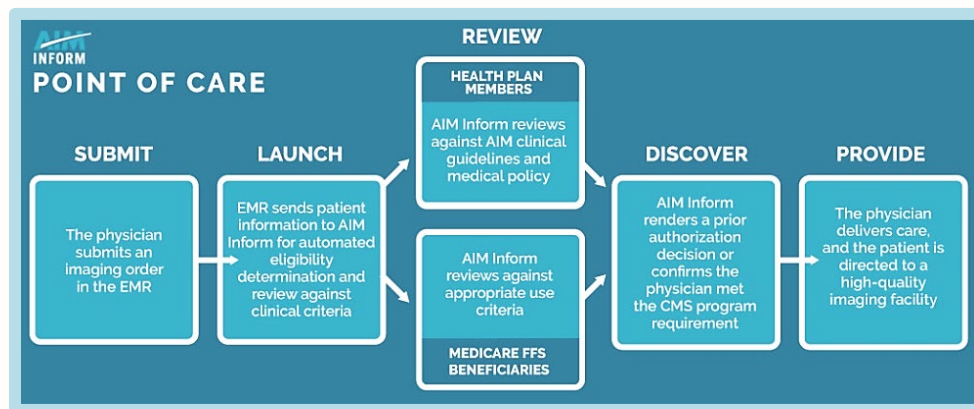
AIM INFORM
POINT OF CARE

SUBMIT

The physician submits an imaging order in the EMR

LAUNCH

EMR sends patient information to AIM Inform for automated eligibility determination and review against clinical criteria

REVIEW

HEALTH PLAN MEMBERS

AIM Inform reviews against AIM clinical guidelines and medical policy

AIM Inform reviews against appropriate use criteria

MEDICARE FFS BENEFICIARIES

DISCOVER

AIM Inform renders a prior authorization decision or confirms the physician met the CMS program requirement

PROVIDE

The physician delivers care, and the patient is directed to a high-quality imaging facility